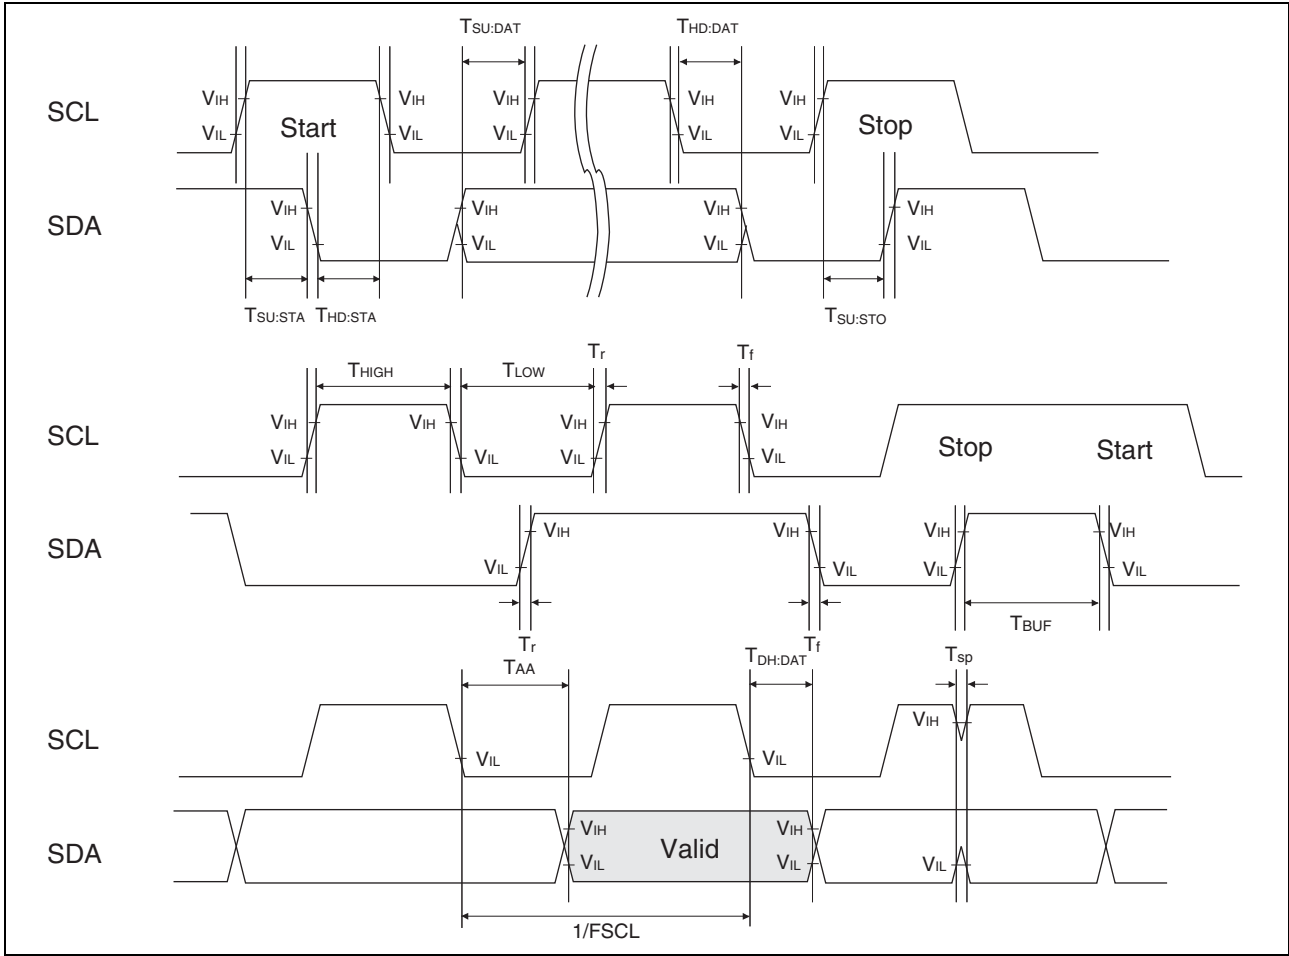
$T_{SU:DAT}$ $T_{HD:DAT}$

SCL $V_{IH}$ $V_{IL}$ Start $V_{IH}$ $V_{IL}$ $V_{IH}$ $V_{IL}$ $V_{IH}$ $V_{IL}$ $V_{IH}$ $V_{IL}$ Stop

SDA $V_{IH}$ $V_{IL}$ $V_{IH}$ $V_{IL}$ $V_{IH}$ $V_{IL}$ $V_{IH}$ $V_{IL}$

$T_{SU:STA}$ $T_{HD:STA}$ $T_{SU:STO}$

$T_{HIGH}$ $T_{LOW}$ $T_r$ $T_f$

SCL $V_{IH}$ $V_{IL}$ $V_{IH}$ $V_{IL}$ $V_{IH}$ $V_{IL}$ $V_{IH}$ $V_{IL}$ Stop Start

SDA $V_{IH}$ $V_{IL}$ $V_{IH}$ $V_{IL}$ $V_{IH}$ $V_{IL}$ $V_{IH}$ $V_{IL}$

$T_r$ $T_f$ $T_{BUF}$

$T_{AA}$ $T_{DH:DAT}$ $T_{sp}$

SCL $V_{IL}$ $V_{IL}$ $V_{IH}$

SDA $V_{IH}$ $V_{IL}$ Valid $V_{IH}$ $V_{IL}$ $V_{IL}$

1/FSCL